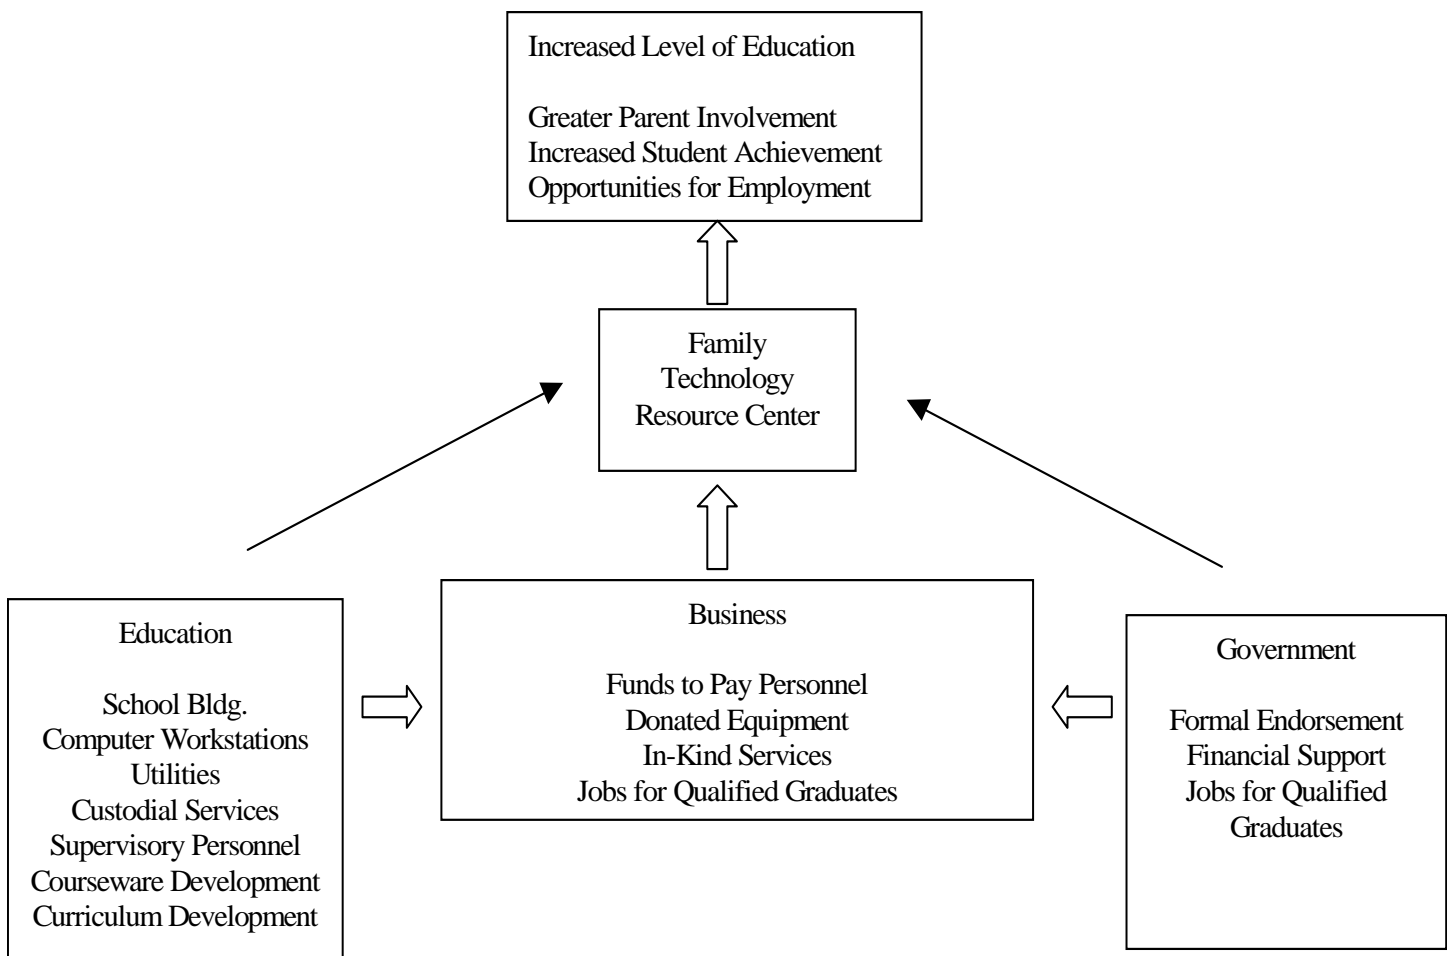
Increased Level of Education

Greater Parent Involvement
Increased Student Achievement
Opportunities for Employment

Family
Technology
Resource Center

Education

School Bldg.
Computer Workstations
Utilities
Custodial Services
Supervisory Personnel
Courseware Development
Curriculum Development

Business

Funds to Pay Personnel
Donated Equipment
In-Kind Services
Jobs for Qualified Graduates

Government

Formal Endorsement
Financial Support
Jobs for Qualified Graduates